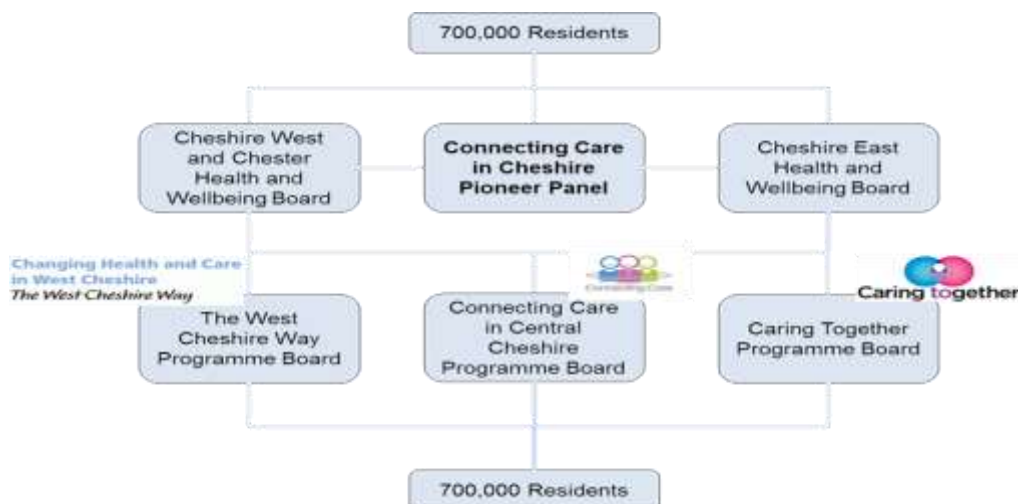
700,000 Residents

Cheshire West and Chester Health and Wellbeing Board

Connecting Care in Cheshire Pioneer Panel

Cheshire East Health and Wellbeing Board

Changing Health and Care in West Cheshire
The West Cheshire Way

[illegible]

Caring together

The West Cheshire Way Programme Board

Connecting Care in Central Cheshire Programme Board

Caring Together Programme Board

700,000 Residents